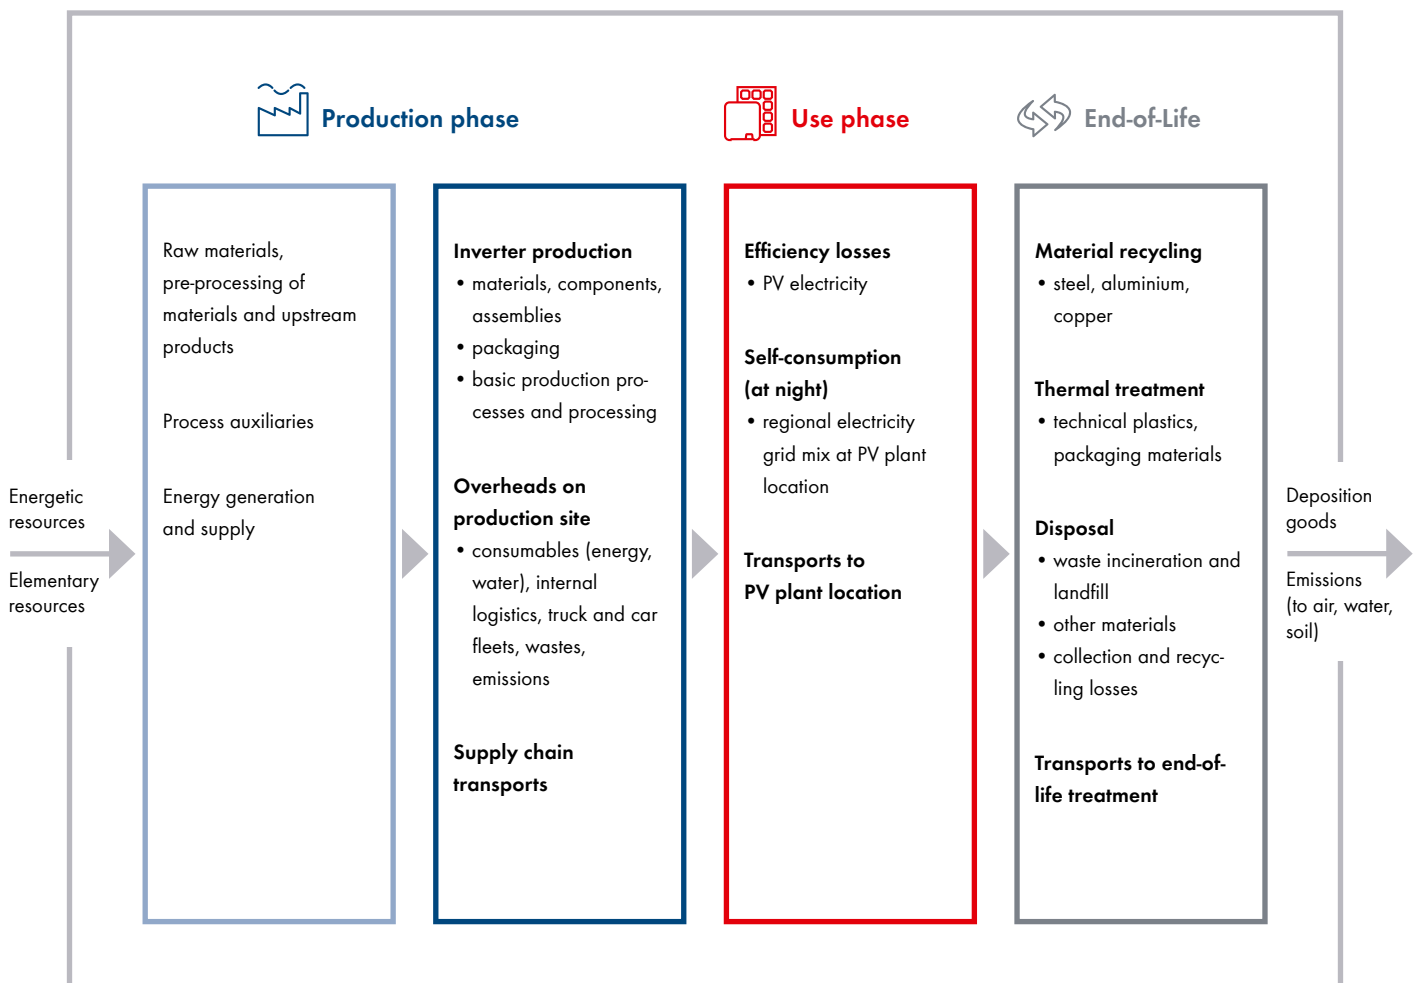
Production phase

Use phase

End-of-Life

Energetic resources

Elementary resources

Raw materials, pre-processing of materials and upstream products

Process auxiliaries

Energy generation and supply

**Inverter production**
• materials, components, assemblies
• packaging
• basic production processes and processing

**Overheads on production site**
• consumables (energy, water), internal logistics, truck and car fleets, wastes, emissions

**Supply chain transports**

**Efficiency losses**
• PV electricity

**Self-consumption (at night)**
• regional electricity grid mix at PV plant location

**Transports to PV plant location**

**Material recycling**
• steel, aluminium, copper

**Thermal treatment**
• technical plastics, packaging materials

**Disposal**
• waste incineration and landfill
• other materials
• collection and recycling losses

**Transports to end-of-life treatment**

Deposition goods

Emissions (to air, water, soil)